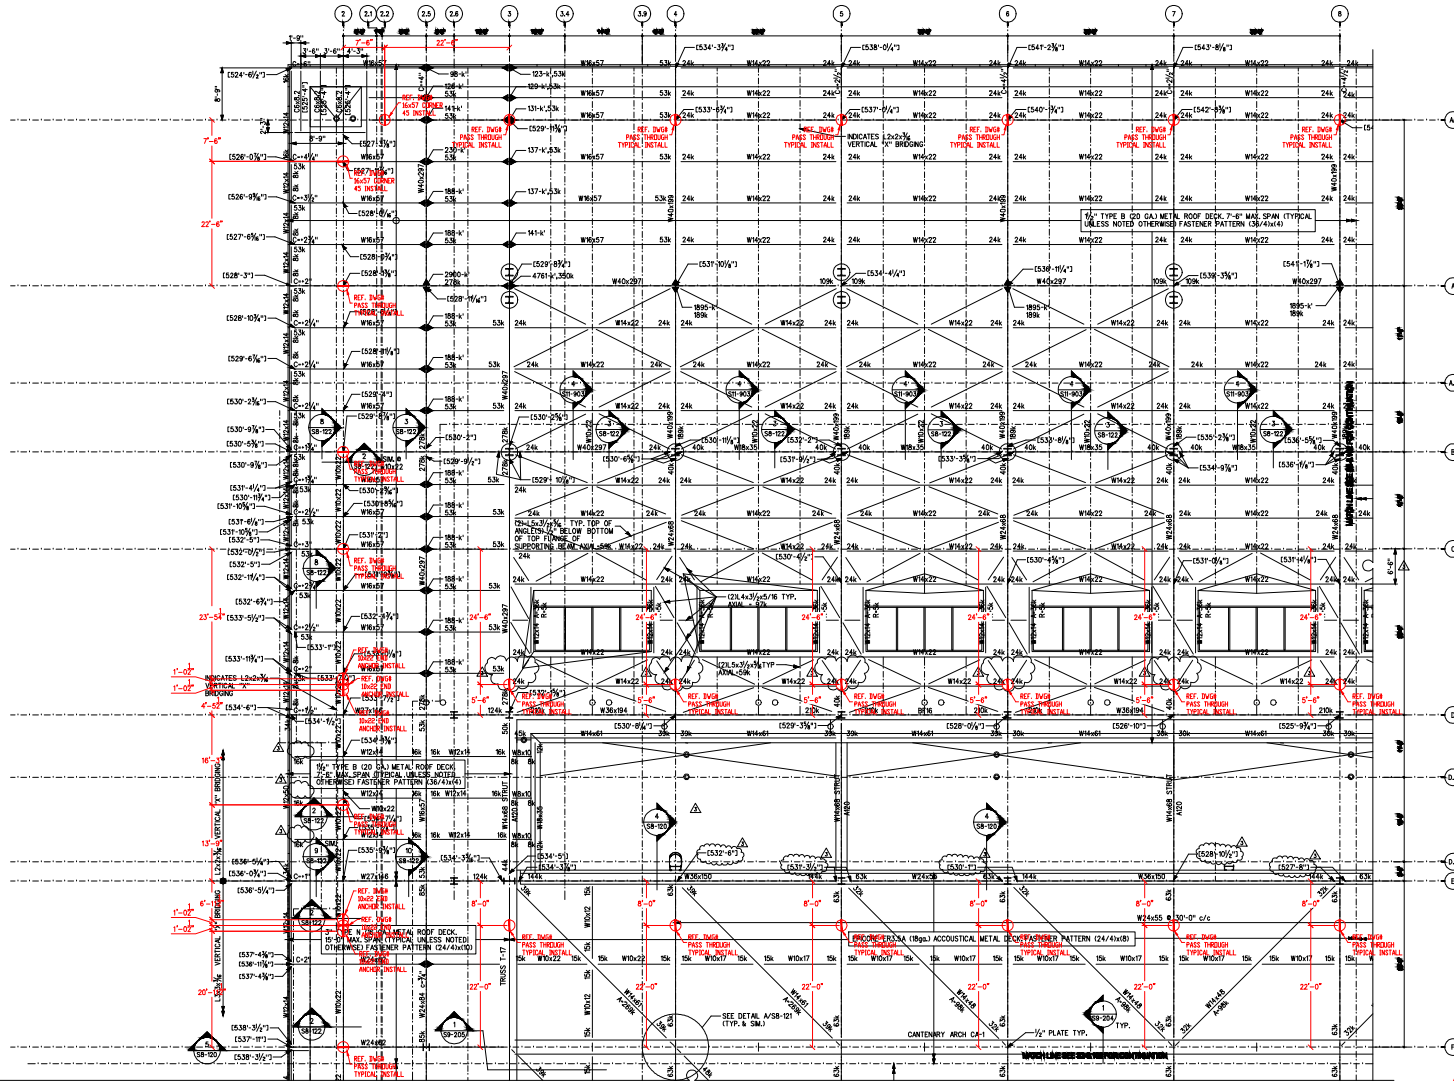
2 2.1 2.2 2.5 2.6 3 3.4 3.9 4 5 6 7 8

7'-6" 22'-6"

[524'-6½"] [534'-3¾"] [538'-0¼"] [541'-2⅝"] [543'-8⅞"]

W16x57 53k 24k W14x22 24k

REF. DWG# 16x57 CORNER 45 INSTALL

REF. DWG# PASS THROUGH TYPICAL INSTALL

[527'-3⅞"] [529'-11⅞"] [533'-5¾"] [537'-0¼"] [540'-3¾"] [542'-5⅝"]

INDICATES L2x2x⅜ VERTICAL "X" BRIDGING

[526'-0⅞"] [526'-9⅝"] [527'-6⅝"] [528'-3"] [528'-10¾"] [529'-6⅞"] [530'-2⅝"] [530'-9⅞"] [530'-5⅝"] [530'-9⅞"]

1½" TYPE B (20 GA.) METAL ROOF DECK. 7'-6" MAX. SPAN (TYPICAL UNLESS NOTED OTHERWISE) FASTENER PATTERN (36/4x4)(4)

W40x297 W40x199 109k 189k 1895-k 2960-k 278k 4761-k,350k

[531'-10⅝"] [534'-4¼"] [536'-11¼"] [539'-3⅝"]

S11-903 S8-122 W18x35 40k

[530'-11⅞"] [532'-2⅝"] [533'-8⅛"] [535'-2⅞"] [536'-5⅛"] [530'-6⅞"] [531'-9⅞"] [533'-3⅞"] [534'-9⅞"] [536'-1⅞"]

(2)L5x3½x⅜ TYP. TOP OF ANGLES 1½" BELOW BOTTOM OF TOP FLANGE OF SUPPORTING BEAM AXIAL=56K

(2)L4x3½x5/16 TYP. AXIAL = 97k

(2)L5x3½x⅜ TYP AXIAL =56k

W24x68 W14x22 24'-6" 5'-6"

REF. DWG# 10x22 END ANCHOR INSTALL

INDICATES L2x2x⅜ VERTICAL "X" BRIDGING

1'-02" 4'-52" 23'-54" 16'-3" 13'-9" 6'-1" 20'-1"

[530'-6⅞"] [529'-3¼"] [528'-0⅝"] [526'-10"] [525'-9¾"]

W36x194 W14x61 124k 210k 39k

1½" TYPE B (20 GA.) METAL ROOF DECK 7'-6" MAX SPAN (TYPICAL UNLESS NOTED OTHERWISE) FASTENER PATTERN (36/4x4)(4)

W12x14 16k W8x10 8k W14x68 STRUT A120 W27x146

[532'-8"] [531'-3¼"] [530'-1"] [528'-10⅝"] [534'-5"] [535'-0⅞"] [536'-5⅛"] [536'-0⅝"] [536'-5¼"]

W36x150 144k 63k W24x55 W24x55 @ 30'-0" c/c

3" TYPE N (18 GA.) METAL ROOF DECK. 15'-0" MAX. SPAN (TYPICAL UNLESS NOTED) OTHERWISE) FASTENER PATTERN (24/4x10)

3" TYPE NERSSA (18ga) ACCOUSTICAL METAL DECK FASTENER PATTERN (24/4x8)

W10x22 15k W10x17 8'-0" 22'-0"

TRUSS T-17 W14x61 A-289k W14x48 A-264k

SEE DETAIL A/S8-121 (TYP. & SIM.)

CANTENARY ARCH CA-1 ½" PLATE TYP.

[537'-4⅜"] [536'-11⅞"] [537'-4⅜"] [538'-3½"] [537'-11"] [538'-3½"]

S8-120 S8-122 S8-204 S8-205 S8-121

A B C D E